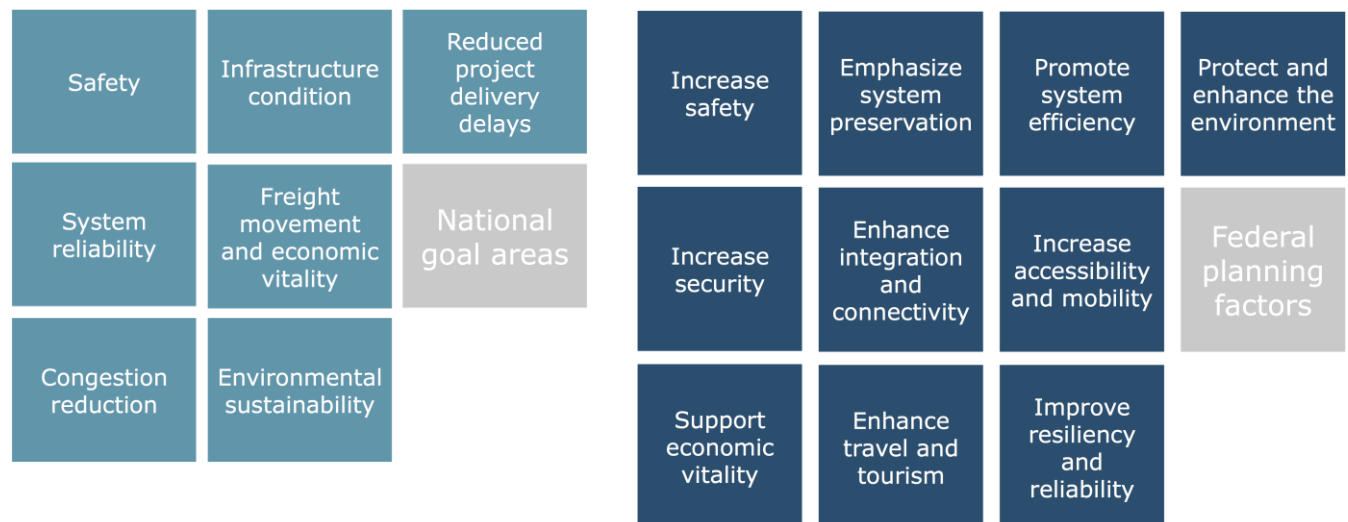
Safety

Infrastructure condition

Reduced project delivery delays

System reliability

Freight movement and economic vitality

National goal areas

Congestion reduction

Environmental sustainability

Increase safety

Emphasize system preservation

Promote system efficiency

Protect and enhance the environment

Increase security

Enhance integration and connectivity

Increase accessibility and mobility

Federal planning factors

Support economic vitality

Enhance travel and tourism

Improve resiliency and reliability